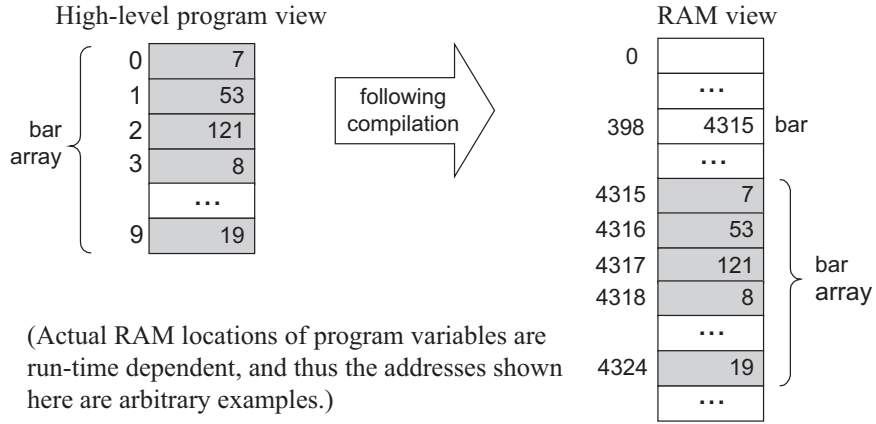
High-level program view

bar array

| | |
|---|---|
| 0 | 7 |
| 1 | 53 |
| 2 | 121 |
| 3 | 8 |
| | ... |
| 9 | 19 |

following compilation

RAM view

| | | |
|---|---|---|
| 0 | | |
| | ... | |
| 398 | 4315 | bar |
| | ... | |
| 4315 | 7 | |
| 4316 | 53 | |
| 4317 | 121 | |
| 4318 | 8 | |
| | ... | |
| 4324 | 19 | |
| | ... | |

bar array

(Actual RAM locations of program variables are run-time dependent, and thus the addresses shown here are arbitrary examples.)